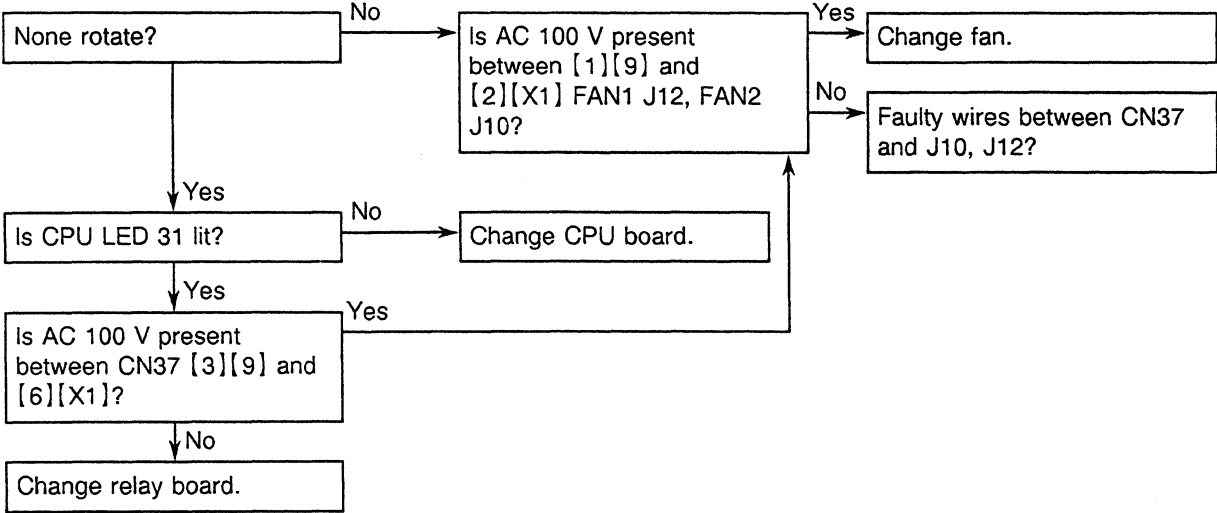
None rotate?

No

Is AC 100 V present between [1][9] and [2][X1] FAN1 J12, FAN2 J10?

Yes

Change fan.

No

Faulty wires between CN37 and J10, J12?

Yes

Is CPU LED 31 lit?

No

Change CPU board.

Yes

Is AC 100 V present between CN37 [3][9] and [6][X1]?

Yes

No

Change relay board.